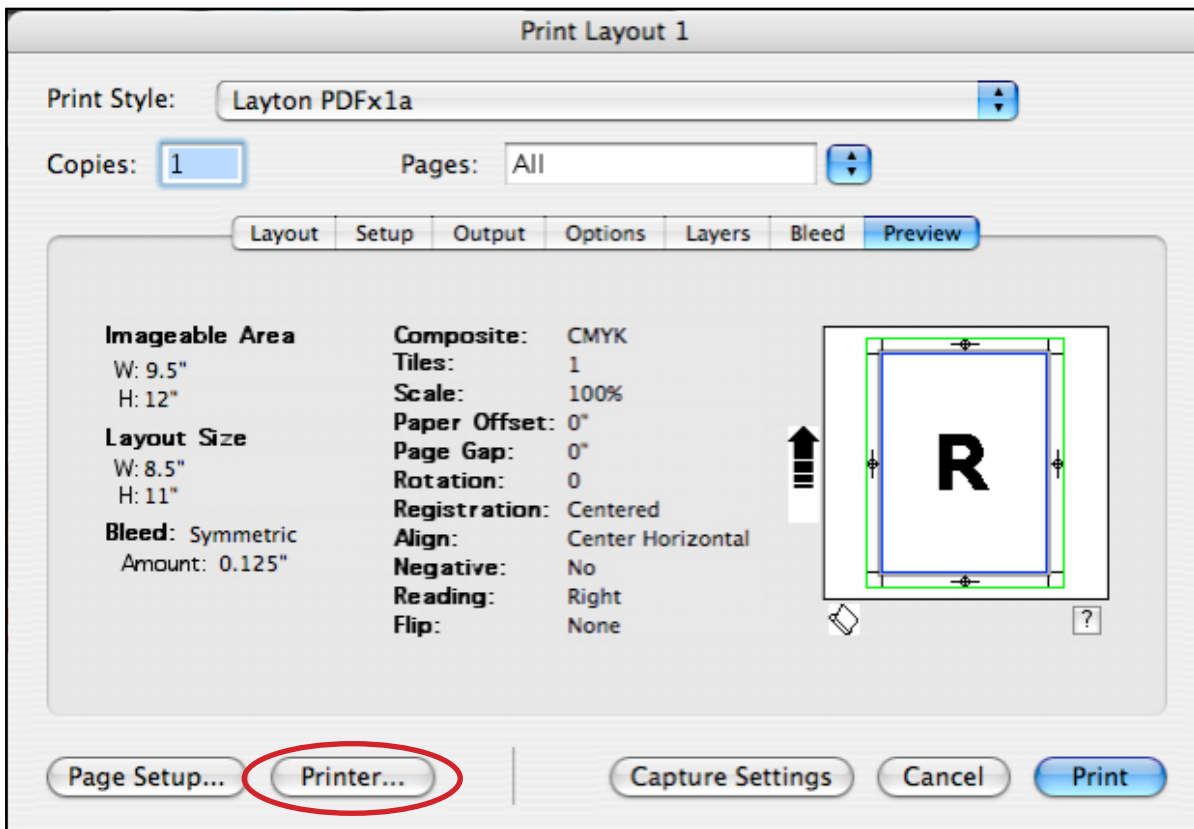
Print Layout 1

Print Style: Layton PDFx1a

Copies: 1

Pages: All

Layout | Setup | Output | Options | Layers | Bleed | Preview

Imageable Area
W: 9.5"
H: 12"

Layout Size
W: 8.5"
H: 11"

Bleed: Symmetric
Amount: 0.125"

| | |
|---|---|
| Composite: | CMYK |
| Tiles: | 1 |
| Scale: | 100% |
| Paper Offset: | 0" |
| Page Gap: | 0" |
| Rotation: | 0 |
| Registration: | Centered |
| Align: | Center Horizontal |
| Negative: | No |
| Reading: | Right |
| Flip: | None |

R

?

Page Setup... Printer... Capture Settings Cancel Print